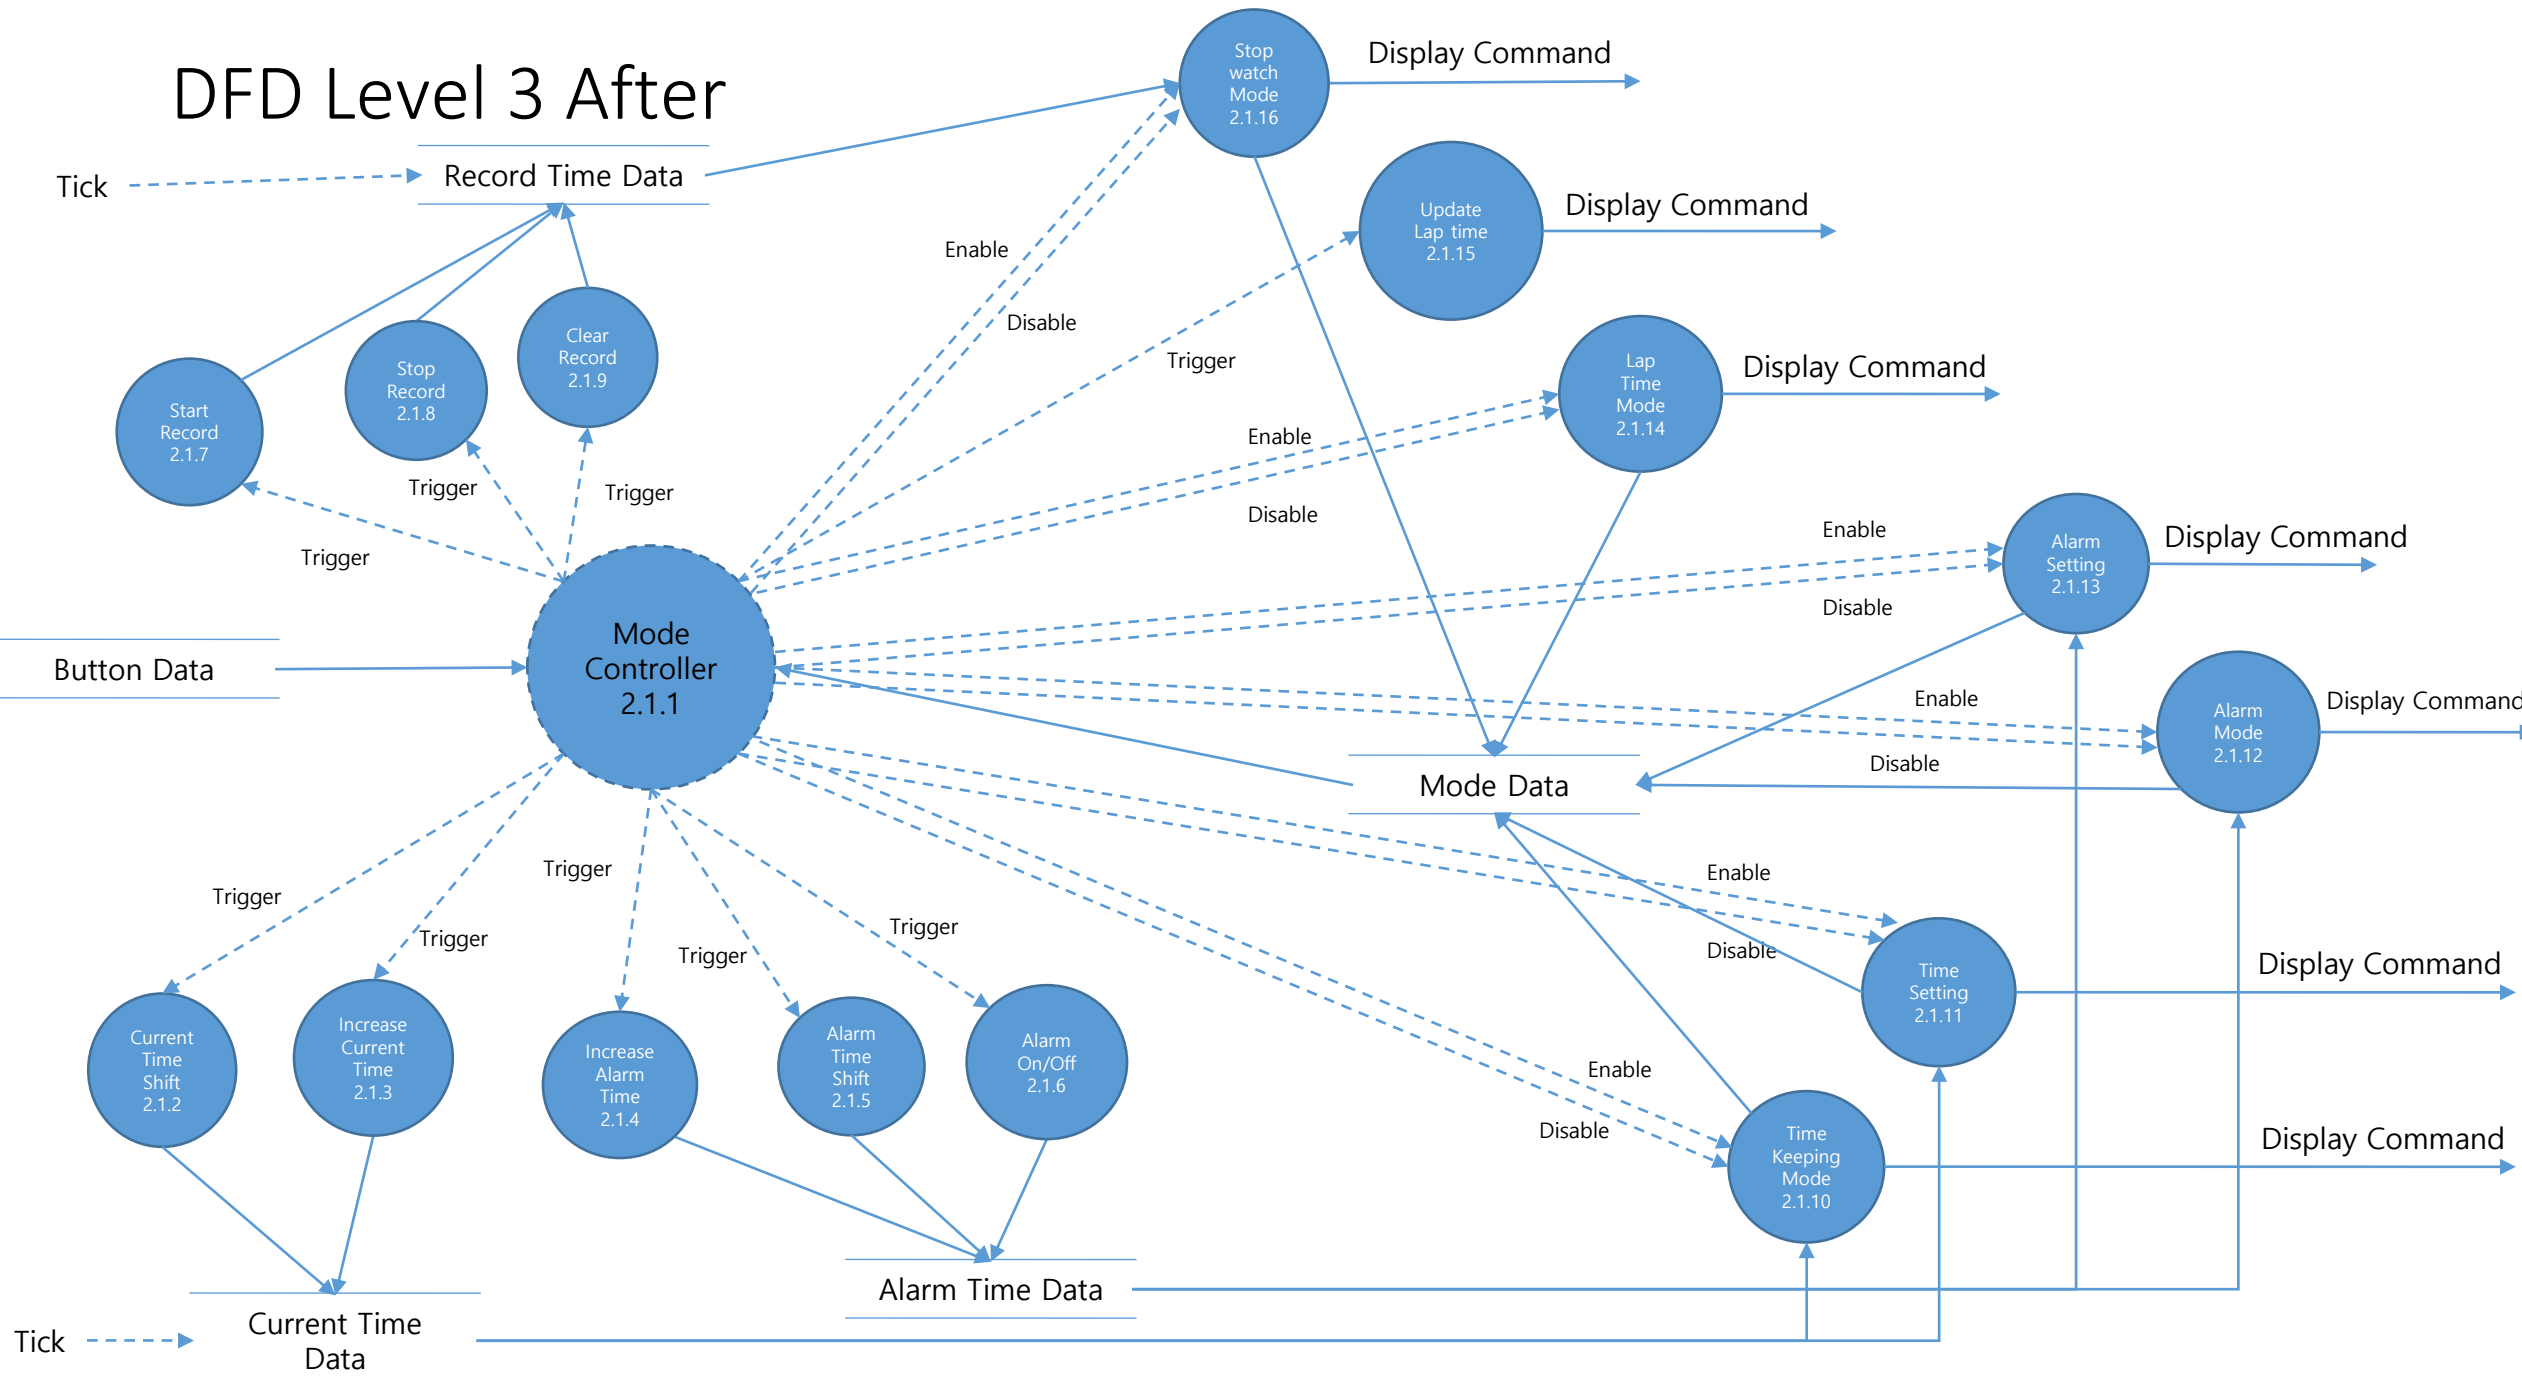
DFD Level 3 After

Stop watch Mode 2.1.16

Display Command

Tick

Record Time Data

Update Lap time 2.1.15

Display Command

Enable

Disable

Trigger

Clear Record 2.1.9

Stop Record 2.1.8

Start Record 2.1.7

Lap Time Mode 2.1.14

Display Command

Enable

Trigger

Trigger

Disable

Trigger

Enable

Alarm Setting 2.1.13

Display Command

Disable

Mode Controller 2.1.1

Button Data

Enable

Alarm Mode 2.1.12

Display Command

Disable

Mode Data

Trigger

Trigger

Trigger

Enable

Trigger

Trigger

Disable

Time Setting 2.1.11

Display Command

Current Time Shift 2.1.2

Increase Current Time 2.1.3

Increase Alarm Time 2.1.4

Alarm Time Shift 2.1.5

Alarm On/Off 2.1.6

Enable

Disable

Time Keeping Mode 2.1.10

Display Command

Alarm Time Data

Tick

Current Time Data